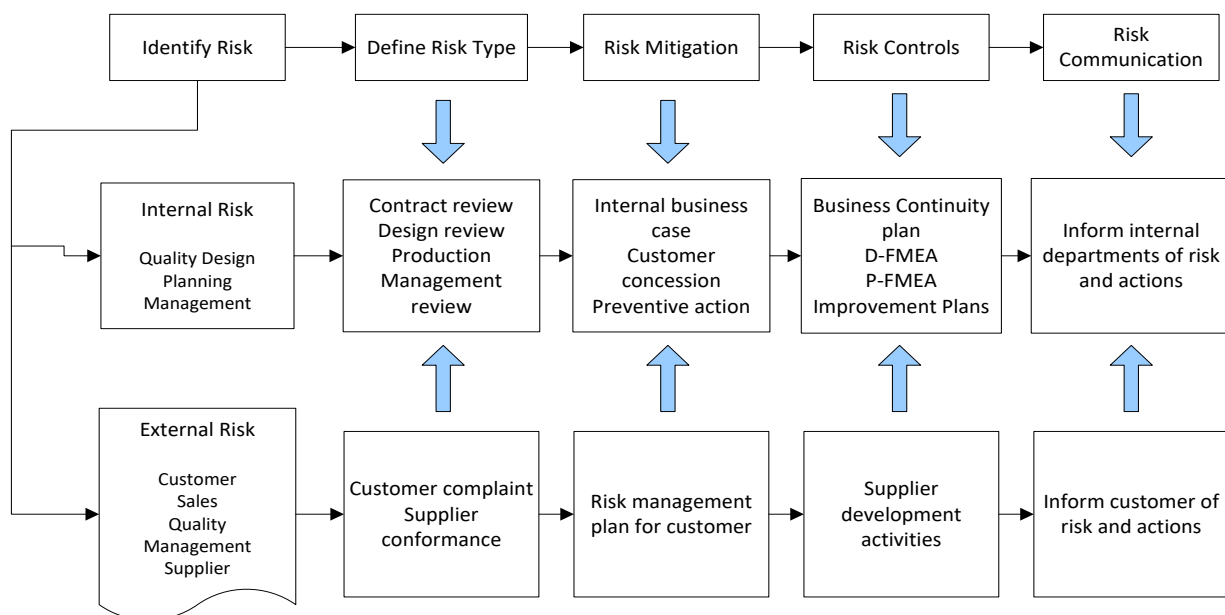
Identify Risk

Define Risk Type

Risk Mitigation

Risk Controls

Risk Communication

Internal Risk

Quality Design
Planning
Management

Contract review
Design review
Production
Management review

Internal business case
Customer concession
Preventive action

Business Continuity plan
D-FMEA
P-FMEA
Improvement Plans

Inform internal departments of risk and actions

External Risk

Customer
Sales
Quality
Management
Supplier

Customer complaint
Supplier conformance

Risk management plan for customer

Supplier development activities

Inform customer of risk and actions